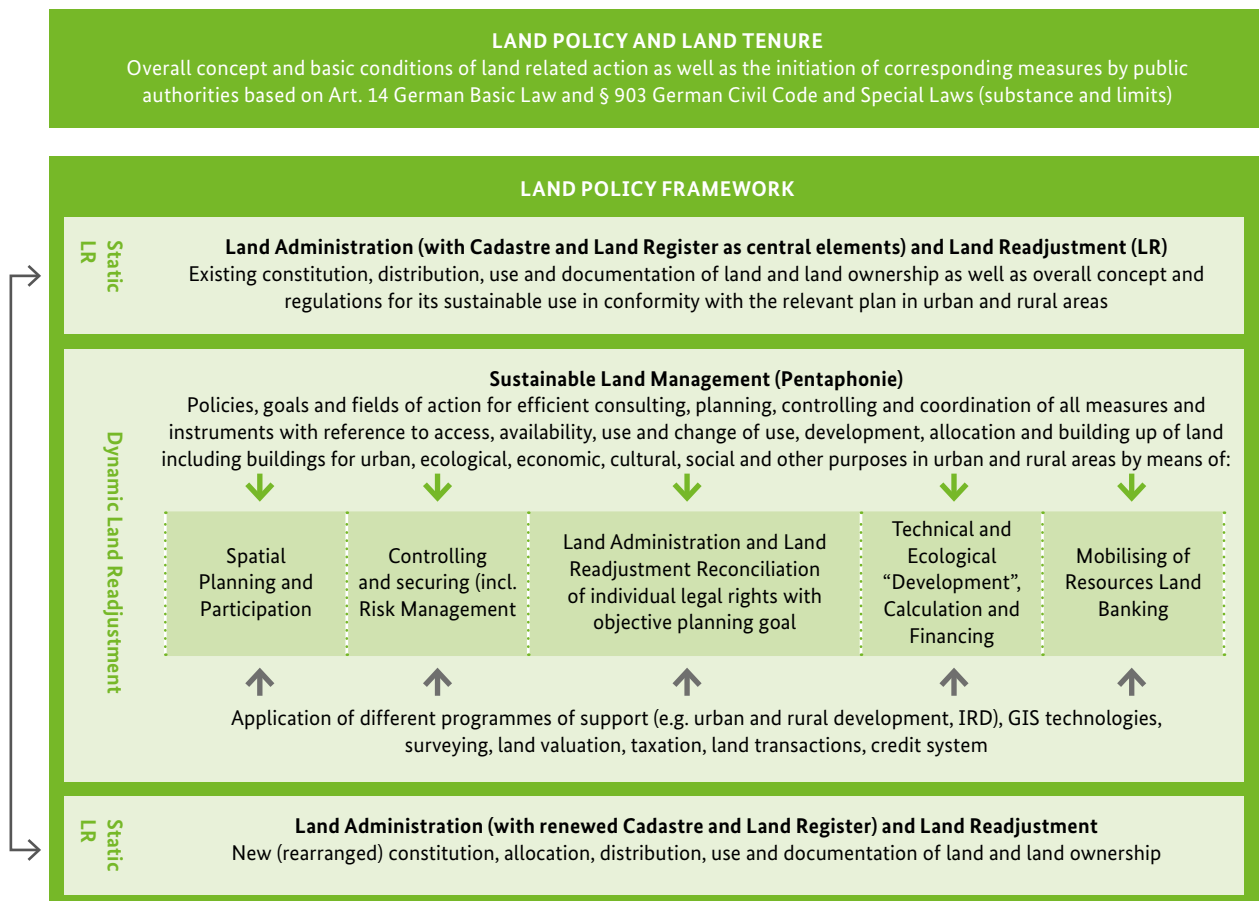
LAND POLICY AND LAND TENURE
Overall concept and basic conditions of land related action as well as the initiation of corresponding measures by public authorities based on Art. 14 German Basic Law and § 903 German Civil Code and Special Laws (substance and limits)

LAND POLICY FRAMEWORK

Static LR

Land Administration (with Cadastre and Land Register as central elements) and Land Readjustment (LR)
Existing constitution, distribution, use and documentation of land and land ownership as well as overall concept and regulations for its sustainable use in conformity with the relevant plan in urban and rural areas

Dynamic Land Readjustment

Sustainable Land Management (Pentaphonie)
Policies, goals and fields of action for efficient consulting, planning, controlling and coordination of all measures and instruments with reference to access, availability, use and change of use, development, allocation and building up of land including buildings for urban, ecological, economic, cultural, social and other purposes in urban and rural areas by means of:

| Spatial Planning and Participation | Controlling and securing (incl. Risk Management | Land Administration and Land Readjustment Reconciliation of individual legal rights with objective planning goal | Technical and Ecological “Development”, Calculation and Financing | Mobilising of Resources Land Banking |
|---|---|---|---|---|

Application of different programmes of support (e.g. urban and rural development, IRD), GIS technologies, surveying, land valuation, taxation, land transactions, credit system

Static LR

Land Administration (with renewed Cadastre and Land Register) and Land Readjustment
New (rearranged) constitution, allocation, distribution, use and documentation of land and land ownership